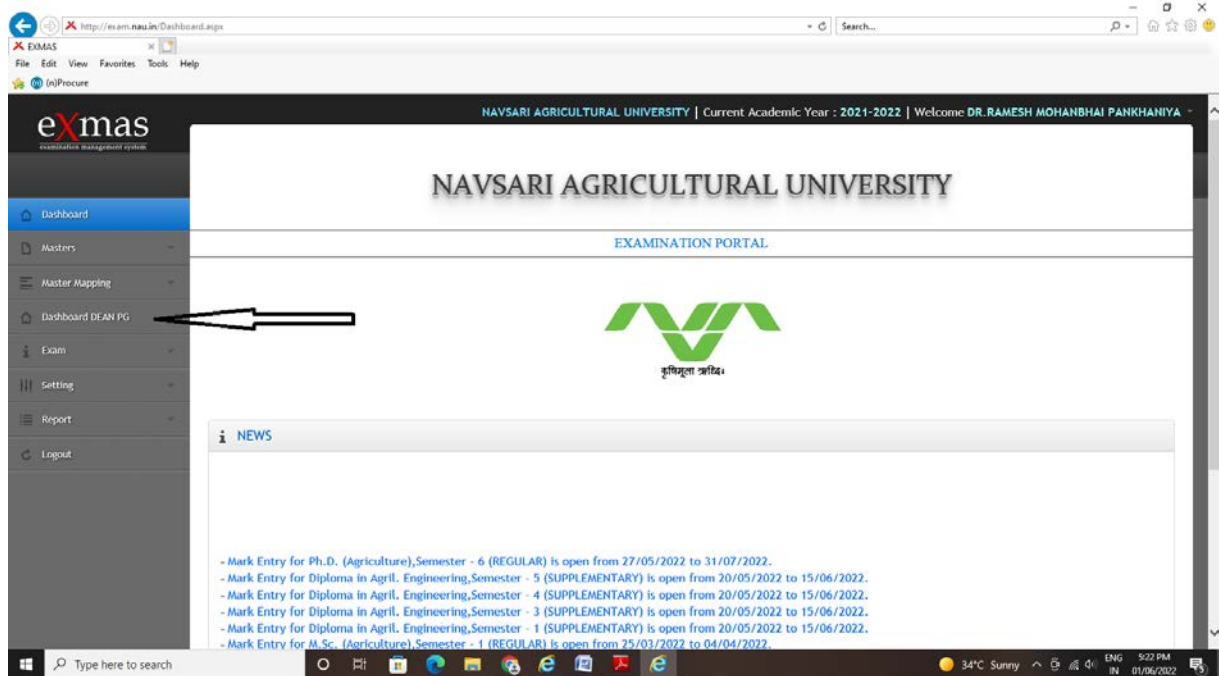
http://exam.nau.in/Dashboard.aspx
Search...
EXMAS
File Edit View Favorites Tools Help
(n)Procure

exmas
examination management system

NAVSARI AGRICULTURAL UNIVERSITY | Current Academic Year : 2021-2022 | Welcome DR.RAMESH MOHANBHAI PANKHANIYA

Dashboard
Masters
Master Mapping
Dashboard DEAN PG
Exam
Setting
Report
Logout

NAVSARI AGRICULTURAL UNIVERSITY

EXAMINATION PORTAL

कृषिमूला ऋद्धिः

NEWS

- Mark Entry for Ph.D. (Agriculture),Semester - 6 (REGULAR) is open from 27/05/2022 to 31/07/2022.
- Mark Entry for Diploma in Agril. Engineering,Semester - 5 (SUPPLEMENTARY) is open from 20/05/2022 to 15/06/2022.
- Mark Entry for Diploma in Agril. Engineering,Semester - 4 (SUPPLEMENTARY) is open from 20/05/2022 to 15/06/2022.
- Mark Entry for Diploma in Agril. Engineering,Semester - 3 (SUPPLEMENTARY) is open from 20/05/2022 to 15/06/2022.
- Mark Entry for Diploma in Agril. Engineering,Semester - 1 (SUPPLEMENTARY) is open from 20/05/2022 to 15/06/2022.
- Mark Entry for M.Sc. (Agriculture),Semester - 1 (REGULAR) is open from 25/03/2022 to 04/04/2022.

Type here to search
34°C Sunny
ENG IN
5:22 PM 01/06/2022